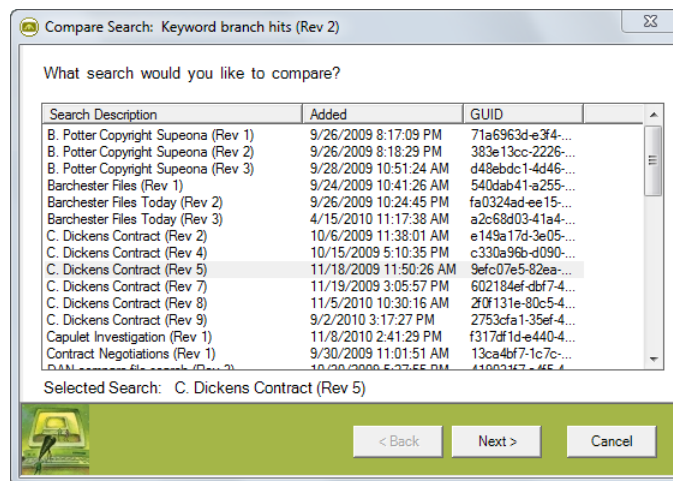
Compare Search: Keyword branch hits (Rev 2)

What search would you like to compare?

| Search Description | Added | GUID |
|---|---|---|
| B. Potter Copyright Supeona (Rev 1) | 9/26/2009 8:17:09 PM | 71a6963d-e3f4-... |
| B. Potter Copyright Supeona (Rev 2) | 9/26/2009 8:18:29 PM | 383e13cc-2226-... |
| B. Potter Copyright Supeona (Rev 3) | 9/28/2009 10:51:24 AM | d48ebdc1-4d46-... |
| Barchester Files (Rev 1) | 9/24/2009 10:41:26 AM | 540dab41-a255-... |
| Barchester Files Today (Rev 2) | 9/26/2009 10:24:45 PM | fa0324ad-ee15-... |
| Barchester Files Today (Rev 3) | 4/15/2010 11:17:38 AM | a2c68d03-41a4-... |
| C. Dickens Contract (Rev 2) | 10/6/2009 11:38:01 AM | e149a17d-3e05-... |
| C. Dickens Contract (Rev 4) | 10/15/2009 5:10:35 PM | c330a96b-d090-... |
| C. Dickens Contract (Rev 5) | 11/18/2009 11:50:26 AM | 9efc07e5-82ea-... |
| C. Dickens Contract (Rev 7) | 11/19/2009 3:05:57 PM | 602184ef-dbf7-4... |
| C. Dickens Contract (Rev 8) | 11/5/2010 10:30:16 AM | 2f0f131e-80c5-4... |
| C. Dickens Contract (Rev 9) | 9/2/2010 3:17:27 PM | 2753cfa1-35ef-4... |
| Capulet Investigation (Rev 1) | 11/8/2010 2:41:29 PM | f317df1d-e440-4... |
| Contract Negotiations (Rev 1) | 9/30/2009 11:01:51 AM | 13ca4bf7-1c7c-... |
| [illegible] | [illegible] | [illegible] |

Selected Search: C. Dickens Contract (Rev 5)

< Back Next > Cancel